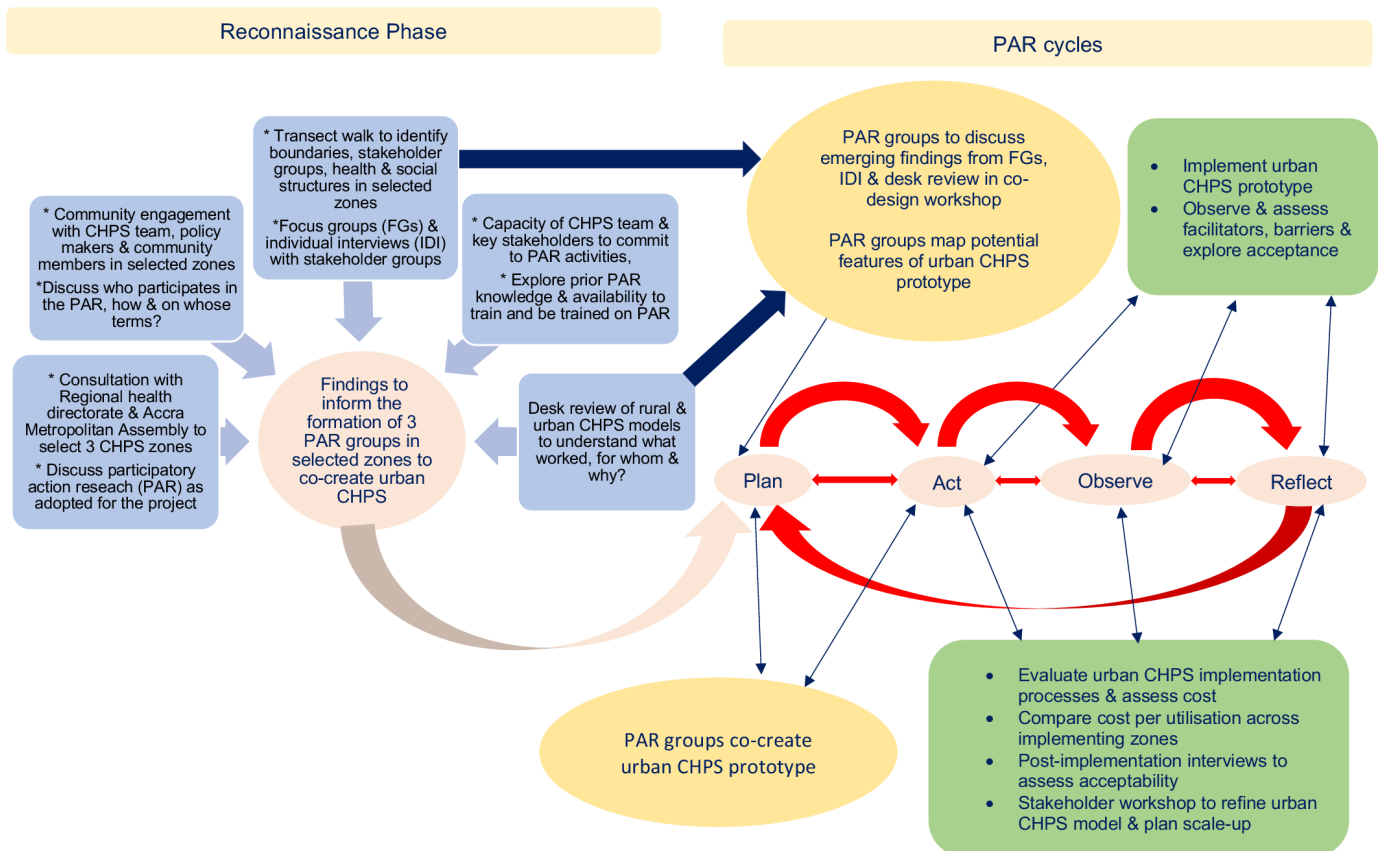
Reconnaissance Phase

PAR cycles

* Transect walk to identify boundaries, stakeholder groups, health & social structures in selected zones

*Focus groups (FGs) & individual interviews (IDI) with stakeholder groups

* Community engagement with CHPS team, policy makers & community members in selected zones

*Discuss who participates in the PAR, how & on whose terms?

* Capacity of CHPS team & key stakeholders to commit to PAR activities,

* Explore prior PAR knowledge & availability to train and be trained on PAR

* Consultation with Regional health directorate & Accra Metropolitan Assembly to select 3 CHPS zones

* Discuss participatory action reseach (PAR) as adopted for the project

Findings to inform the formation of 3 PAR groups in selected zones to co-create urban CHPS

Desk review of rural & urban CHPS models to understand what worked, for whom & why?

PAR groups to discuss emerging findings from FGs, IDI & desk review in co-design workshop

PAR groups map potential features of urban CHPS prototype

- Implement urban CHPS prototype
- Observe & assess facilitators, barriers & explore acceptance

Plan

Act

Observe

Reflect

PAR groups co-create urban CHPS prototype

- Evaluate urban CHPS implementation processes & assess cost
- Compare cost per utilisation across implementing zones
- Post-implementation interviews to assess acceptability
- Stakeholder workshop to refine urban CHPS model & plan scale-up